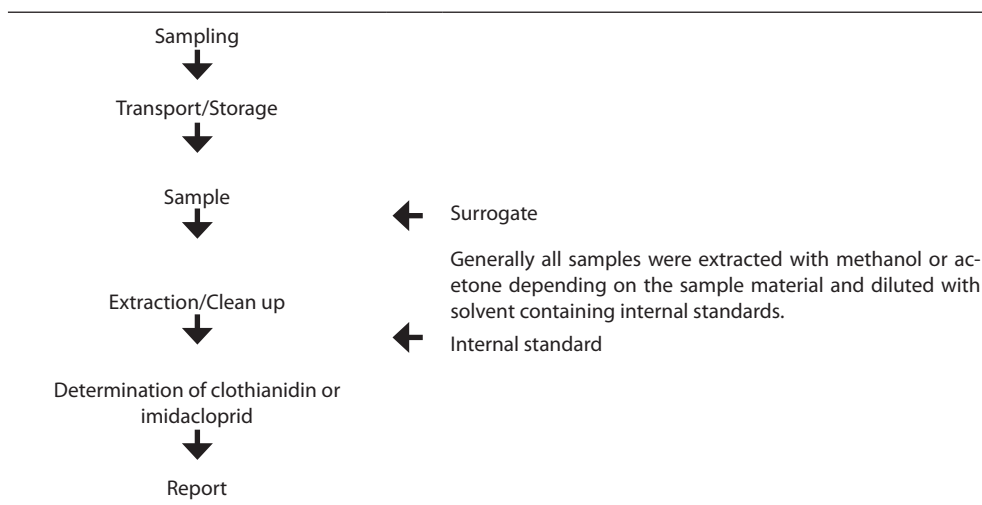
Sampling

Transport/Storage

Sample

Surrogate

Generally all samples were extracted with methanol or acetone depending on the sample material and diluted with solvent containing internal standards.

Extraction/Clean up

Internal standard

Determination of clothianidin or imidacloprid

Report